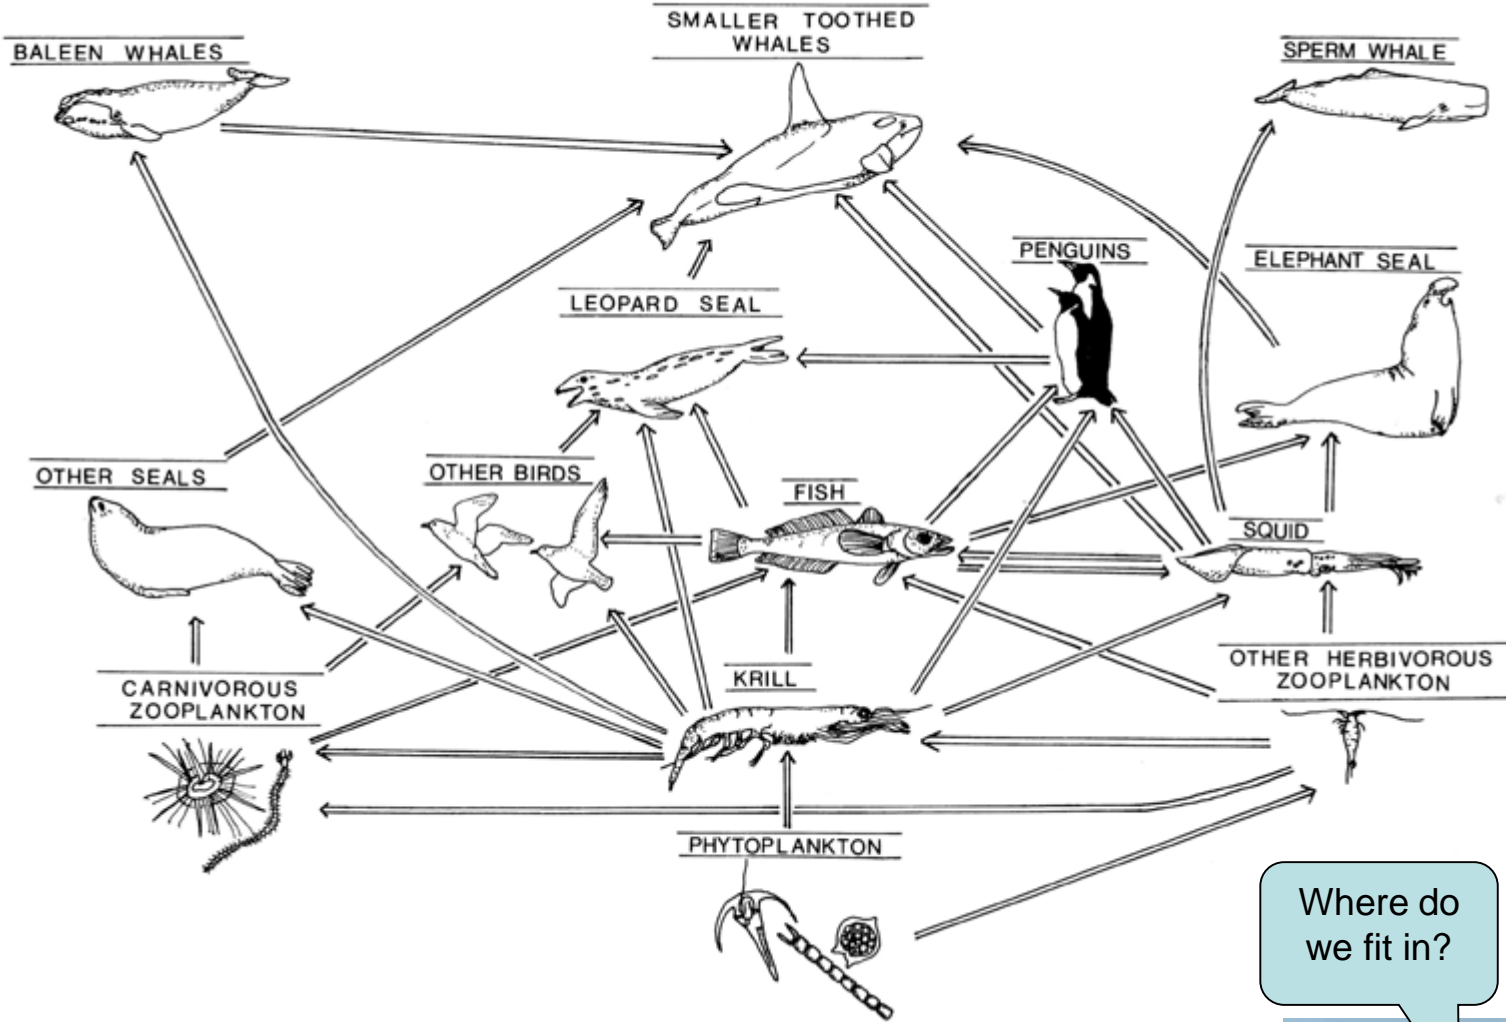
SMALLER TOOTHED WHALES

BALEEN WHALES

SPERM WHALE

PENGUINS

ELEPHANT SEAL

LEOPARD SEAL

OTHER SEALS

OTHER BIRDS

FISH

SQUID

OTHER HERBIVOROUS ZOOPLANKTON

KRILL

CARNIVOROUS ZOOPLANKTON

PHYTOPLANKTON

Where do we fit in?